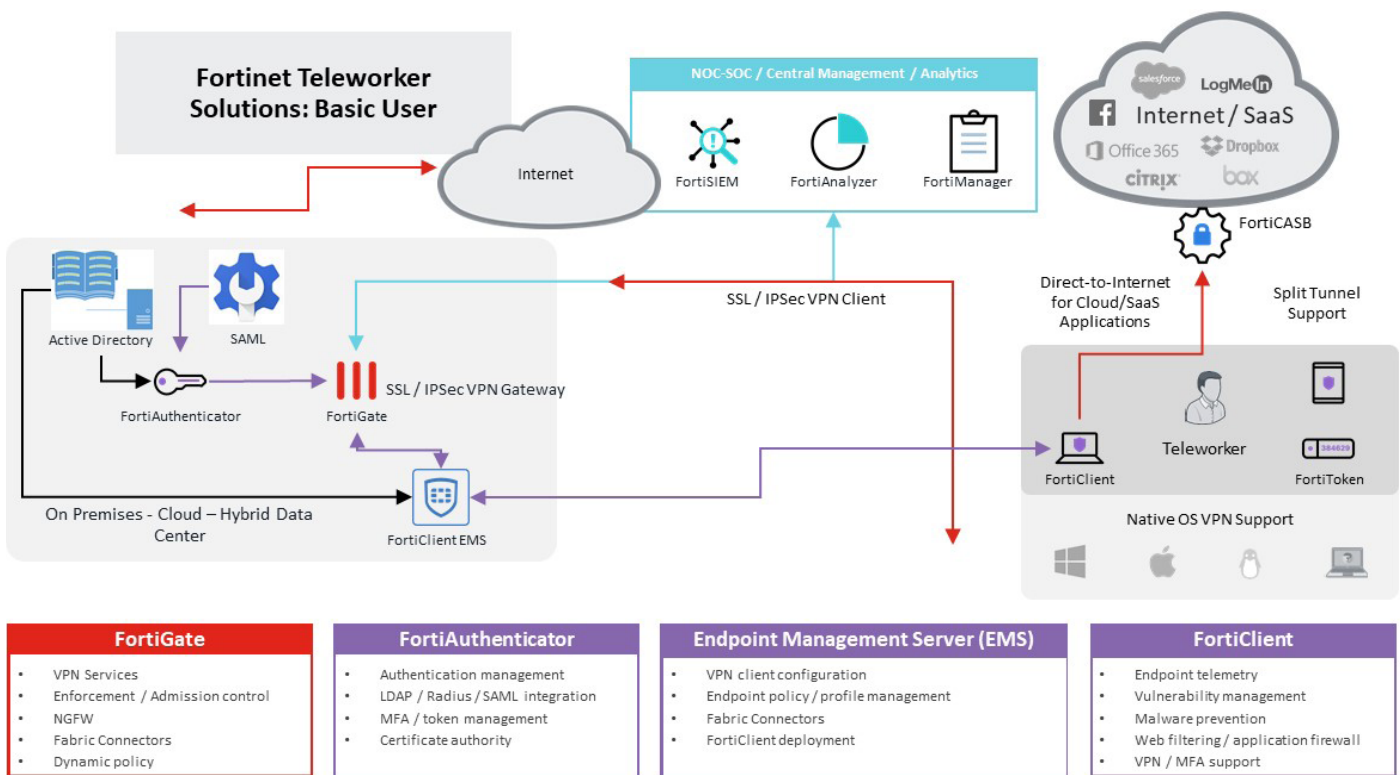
Fortinet Teleworker Solutions: Basic User

Internet

NOC-SOC / Central Management / Analytics

FortiSIEM

FortiAnalyzer

FortiManager

salesforce

LogMeIn

Internet / SaaS

Office 365

Dropbox

CITRIX

box

FortiCASB

Active Directory

SAML

FortiAuthenticator

SSL / IPSec VPN Gateway

FortiGate

SSL / IPSec VPN Client

Direct-to-Internet for Cloud/SaaS Applications

Split Tunnel Support

Teleworker

FortiClient

364820

FortiToken

On Premises - Cloud – Hybrid Data Center

FortiClient EMS

Native OS VPN Support

| FortiGate | FortiAuthenticator | Endpoint Management Server (EMS) | FortiClient |
|---|---|---|---|
| • VPN Services<br>• Enforcement / Admission control<br>• NGFW<br>• Fabric Connectors<br>• Dynamic policy | • Authentication management<br>• LDAP / Radius / SAML integration<br>• MFA / token management<br>• Certificate authority | • VPN client configuration<br>• Endpoint policy / profile management<br>• Fabric Connectors<br>• FortiClient deployment | • Endpoint telemetry<br>• Vulnerability management<br>• Malware prevention<br>• Web filtering / application firewall<br>• VPN / MFA support |